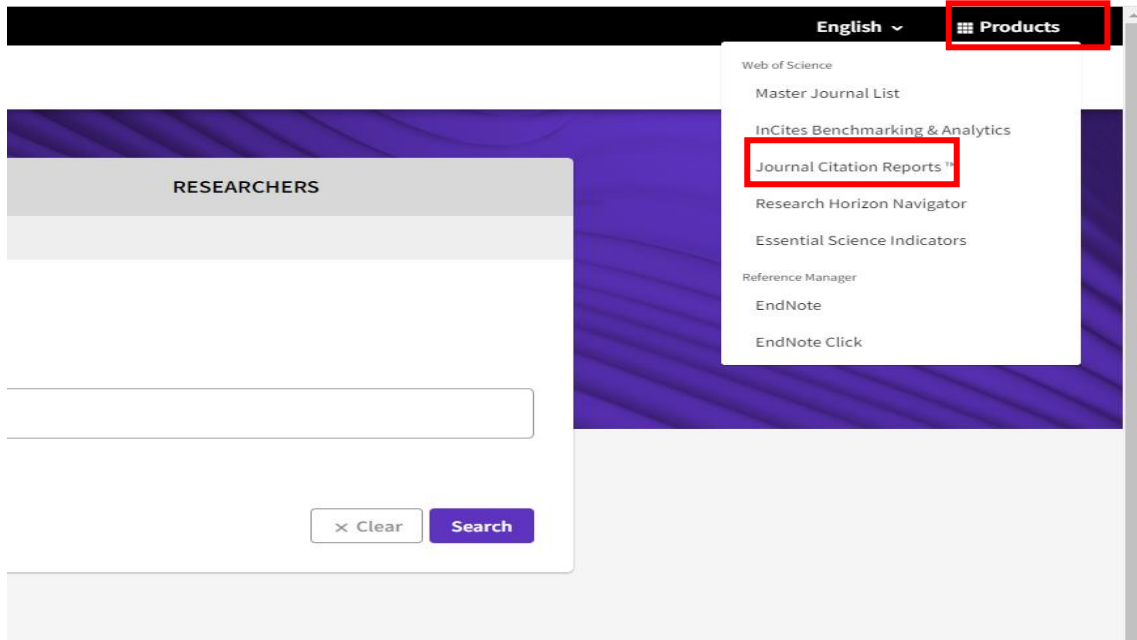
English ⌄ Products

Web of Science
Master Journal List
InCites Benchmarking & Analytics
Journal Citation Reports ™
Research Horizon Navigator
Essential Science Indicators
Reference Manager
EndNote
EndNote Click

RESEARCHERS

× Clear
Search